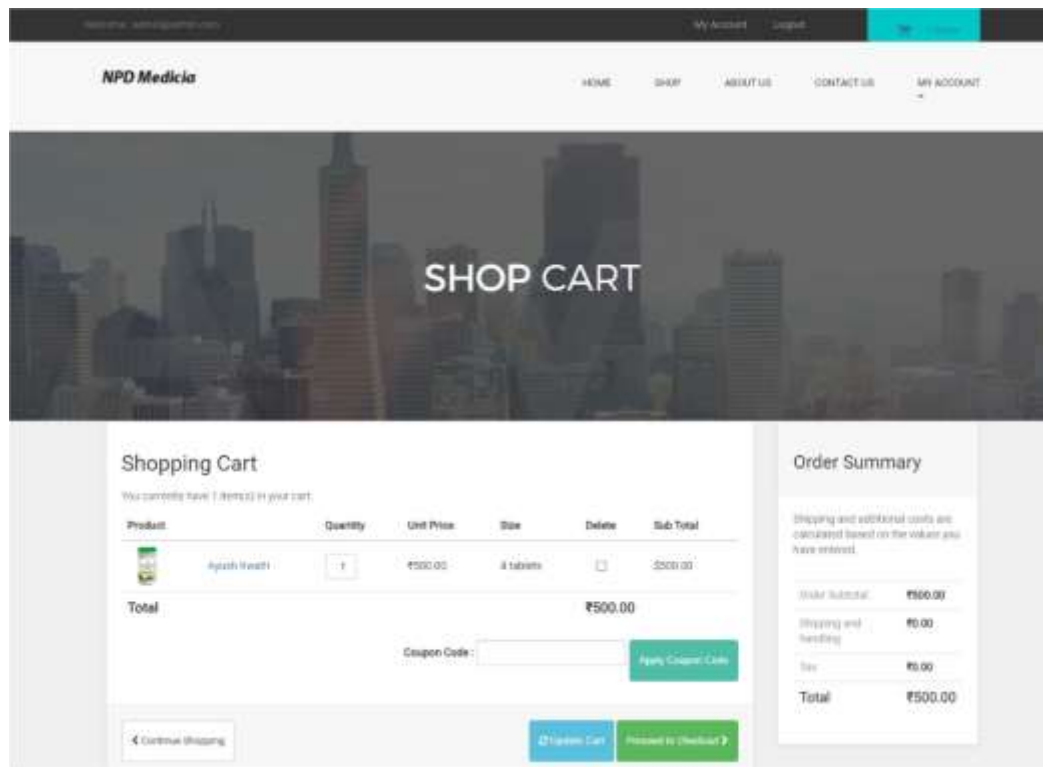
Welcome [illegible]

My Account Logout

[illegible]

NPD Medicia

HOME SHOP ABOUT US CONTACT US MY ACCOUNT

SHOP CART

Shopping Cart

You currently have 1 item(s) in your cart.

| Product | | Quantity | Unit Price | Size | Delete | Sub Total |
|---|---|---|---|---|---|---|
| | Ayush Kwath | 1 | ₹500.00 | 4 tablets | | ₹500.00 |
| Total | | | | ₹500.00 | | |

Coupon Code :

Apply Coupon Code

< Continue Shopping

Update Cart

Proceed to Checkout >

Order Summary

Shipping and additional costs are calculated based on the values you have entered.

| | |
|---|---|
| Order Subtotal | ₹500.00 |
| Shipping and handling | ₹0.00 |
| Tax | ₹0.00 |
| Total | ₹500.00 |